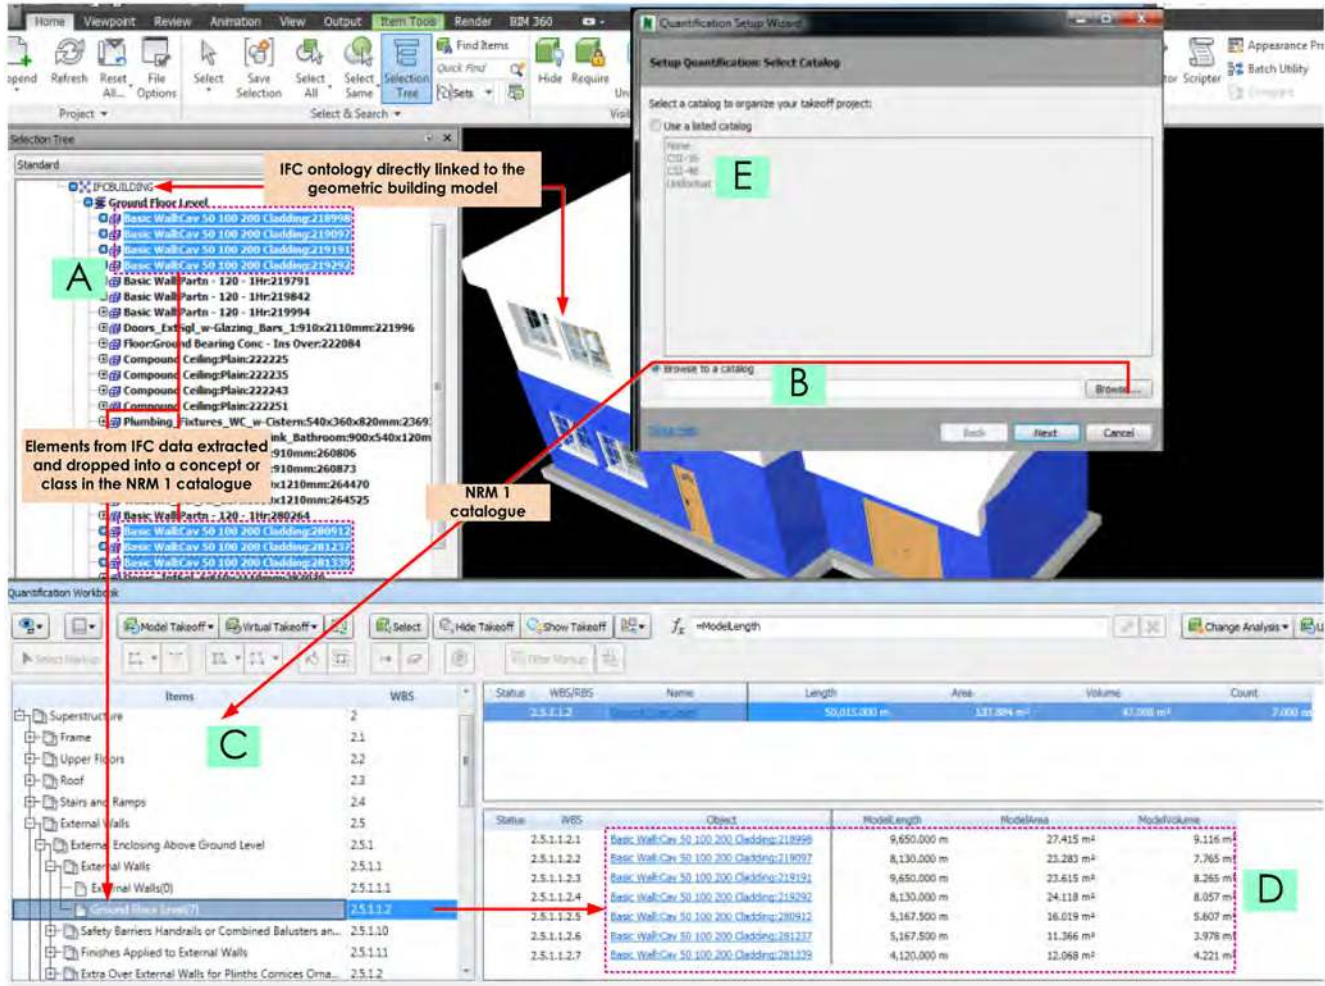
Home Viewpoint Review Animation View Output Item Tools Render BIM 360

Append Refresh Reset All... File Options Select Save Selection Select All Select Same Selection Tree Find Items Quick Find Sets Hide Require Un

Project Select & Search

Selection Tree

Standard

IFCBUILDING
Ground Floor Level
Basic Wall:Cav 50 100 200 Cladding:218998
Basic Wall:Cav 50 100 200 Cladding:219097
Basic Wall:Cav 50 100 200 Cladding:219191
Basic Wall:Cav 50 100 200 Cladding:219292
Basic Wall:Partn - 120 - 1Hr:219791
Basic Wall:Partn - 120 - 1Hr:219842
Basic Wall:Partn - 120 - 1Hr:219994
Doors_ExtSgl_w-Glazing_Bars_1:910x2110mm:221996
Floor:Ground Bearing Conc - Ins Over:222084
Compound Ceiling:Plain:222225
Compound Ceiling:Plain:222235
Compound Ceiling:Plain:222243
Compound Ceiling:Plain:222251
Plumbing_Fixtures_WC_w-Cistern:540x360x820mm:2369
ink_Bathroom:900x540x120m
910mm:260806
910mm:260873
x1210mm:264470
x1210mm:264525
Basic Wall:Partn - 120 - 1Hr:280264
Basic Wall:Cav 50 100 200 Cladding:280912
Basic Wall:Cav 50 100 200 Cladding:281237
Basic Wall:Cav 50 100 200 Cladding:281339

IFC ontology directly linked to the geometric building model

A

Elements from IFC data extracted and dropped into a concept or class in the NRM 1 catalogue

NRM 1 catalogue

Quantification Setup Wizard

Setup Quantification: Select Catalog

Select a catalog to organize your takeoff project:

Use a listed catalog

None
CSI-16
CSI-48
Uniformat

E

Browse to a catalog

B

Browse...

Back Next Cancel

Appearance Pr Batch Utility Scripter

Quantification Workbook

Model Takeoff Virtual Takeoff Select Hide Takeoff Show Takeoff =ModelLength Change Analysis

Select Markup Filter Markup

| Items | WBS |
|---|---|
| Superstructure | 2 |
| Frame | 2.1 |
| Upper Floors | 2.2 |
| Roof | 2.3 |
| Stairs and Ramps | 2.4 |
| External Walls | 2.5 |
| External Enclosing Above Ground Level | 2.5.1 |
| External Walls | 2.5.1.1 |
| External Walls(0) | 2.5.1.1.1 |
| Ground Floor Level(7) | 2.5.1.1.2 |
| Safety Barriers Handrails or Combined Balusters an... | 2.5.1.10 |
| Finishes Applied to External Walls | 2.5.1.11 |
| Extra Over External Walls for Plinths Cornices Orna... | 2.5.1.2 |

C

| Status | WBS/RBS | Name | Length | Area | Volume | Count |
|---|---|---|---|---|---|---|
| | 2.5.1.1.2 | Ground Floor Level | 50,015.000 m | 137.884 m² | 47.008 m³ | 7.000 ea |

| Status | WBS | Object | ModelLength | ModelArea | ModelVolume |
|---|---|---|---|---|---|
| | 2.5.1.1.2.1 | Basic Wall:Cav 50 100 200 Cladding:218998 | 9,650.000 m | 27.415 m² | 9.116 m³ |
| | 2.5.1.1.2.2 | Basic Wall:Cav 50 100 200 Cladding:219097 | 8,130.000 m | 23.283 m² | 7.765 m³ |
| | 2.5.1.1.2.3 | Basic Wall:Cav 50 100 200 Cladding:219191 | 9,650.000 m | 23.615 m² | 8.265 m³ |
| | 2.5.1.1.2.4 | Basic Wall:Cav 50 100 200 Cladding:219292 | 8,130.000 m | 24.118 m² | 8.057 m³ |
| | 2.5.1.1.2.5 | Basic Wall:Cav 50 100 200 Cladding:280912 | 5,167.500 m | 16.019 m² | 5.607 m³ |
| | 2.5.1.1.2.6 | Basic Wall:Cav 50 100 200 Cladding:281237 | 5,167.500 m | 11.366 m² | 3.978 m³ |
| | 2.5.1.1.2.7 | Basic Wall:Cav 50 100 200 Cladding:281339 | 4,120.000 m | 12.068 m² | 4.221 m³ |

D